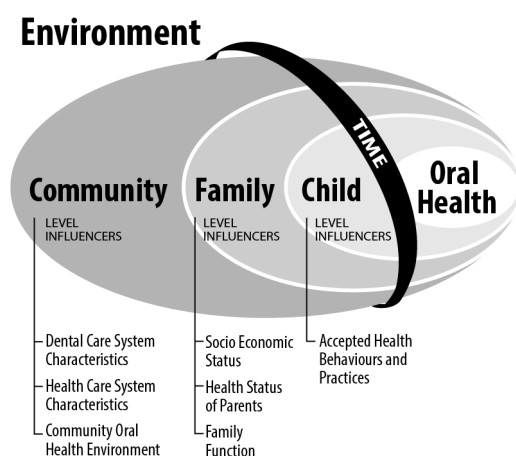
Environment

TIME

Community
LEVEL INFLUENCERS

Family
LEVEL INFLUENCERS

Child
LEVEL INFLUENCERS

Oral Health

Dental Care System Characteristics

Health Care System Characteristics

Community Oral Health Environment

Socio Economic Status

Health Status of Parents

Family Function

Accepted Health Behaviours and Practices